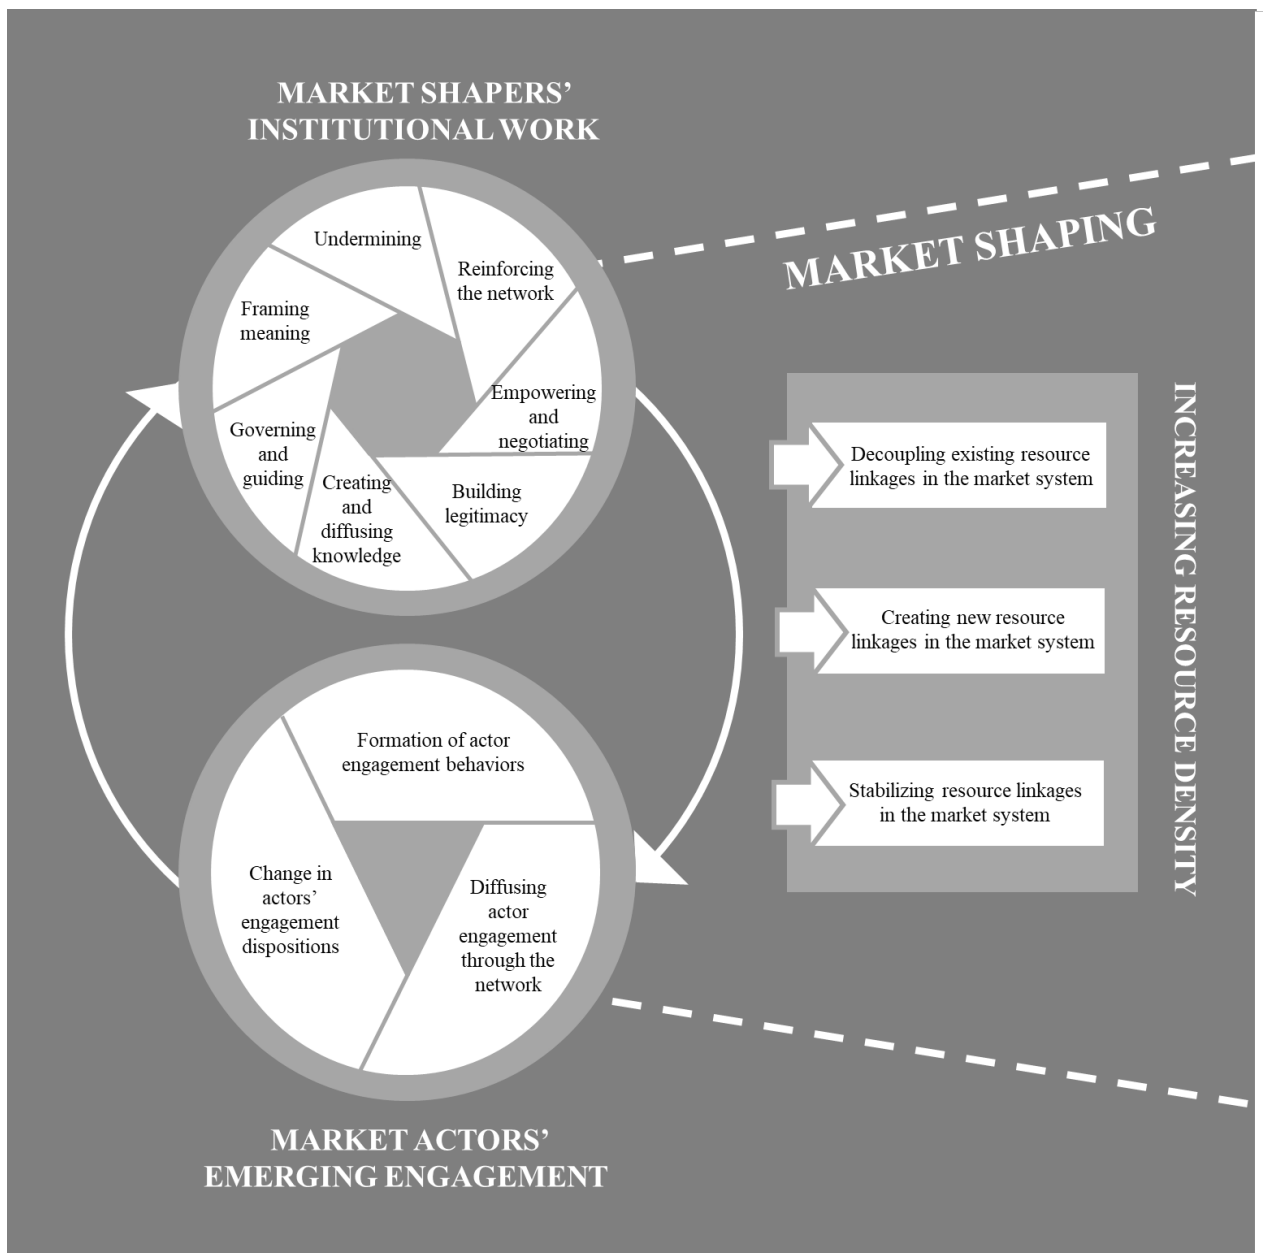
MARKET SHAPERS' INSTITUTIONAL WORK

Undermining

Reinforcing the network

Framing meaning

Empowering and negotiating

Governing and guiding

Creating and diffusing knowledge

Building legitimacy

MARKET SHAPING

Decoupling existing resource linkages in the market system

Creating new resource linkages in the market system

Stabilizing resource linkages in the market system

INCREASING RESOURCE DENSITY

Formation of actor engagement behaviors

Change in actors' engagement dispositions

Diffusing actor engagement through the network

MARKET ACTORS' EMERGING ENGAGEMENT